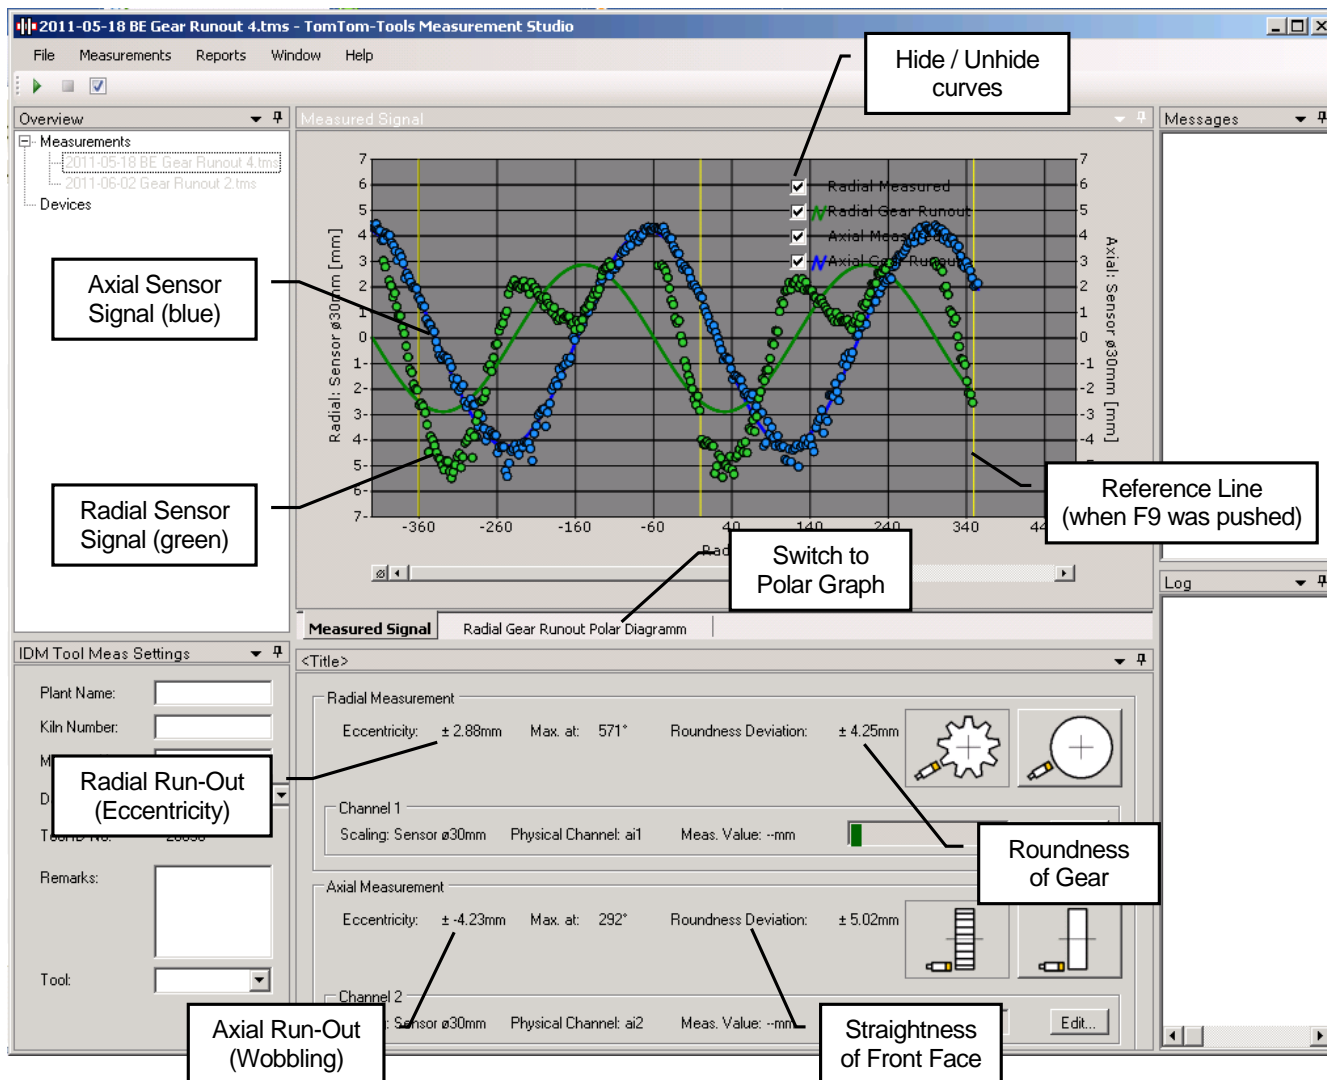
2011-05-18 BE Gear Runout 4.tms - TomTom-Tools Measurement Studio

File Measurements Reports Window Help

Hide / Unhide curves

Overview

Measurements
2011-05-18 BE Gear Runout 4.tms
2011-06-02 Gear Runout 2.tms
Devices

Measured Signal

Messages

Axial Sensor Signal (blue)

Radial Sensor Signal (green)

Radial Measured
Radial Gear Runout
Axial Measured
Axial Gear Runout

Radial: Sensor ø30mm [mm]

Axial: Sensor ø30mm [mm]

7 6 5 4 3 2 1 0 -1 -2 -3 -4 -5 -6 -7

-360 -260 -160 -60 40 140 240 340 44

Rad

Reference Line (when F9 was pushed)

Switch to Polar Graph

Log

Measured Signal Radial Gear Runout Polar Diagramm

IDM Tool Meas Settings

<Title>

Plant Name:
Kiln Number:
M
D
Tool ID No.: 20050
Remarks:
Tool:

Radial Run-Out (Eccentricity)

Radial Measurement
Eccentricity: ± 2.88mm Max. at: 571° Roundness Deviation: ± 4.25mm

Channel 1
Scaling: Sensor ø30mm Physical Channel: ai1 Meas. Value: --mm

Roundness of Gear

Axial Measurement
Eccentricity: ± -4.23mm Max. at: 292° Roundness Deviation: ± 5.02mm

Channel 2
Sensor ø30mm Physical Channel: ai2 Meas. Value: --mm

Edit...

Axial Run-Out (Wobbling)

Straightness of Front Face